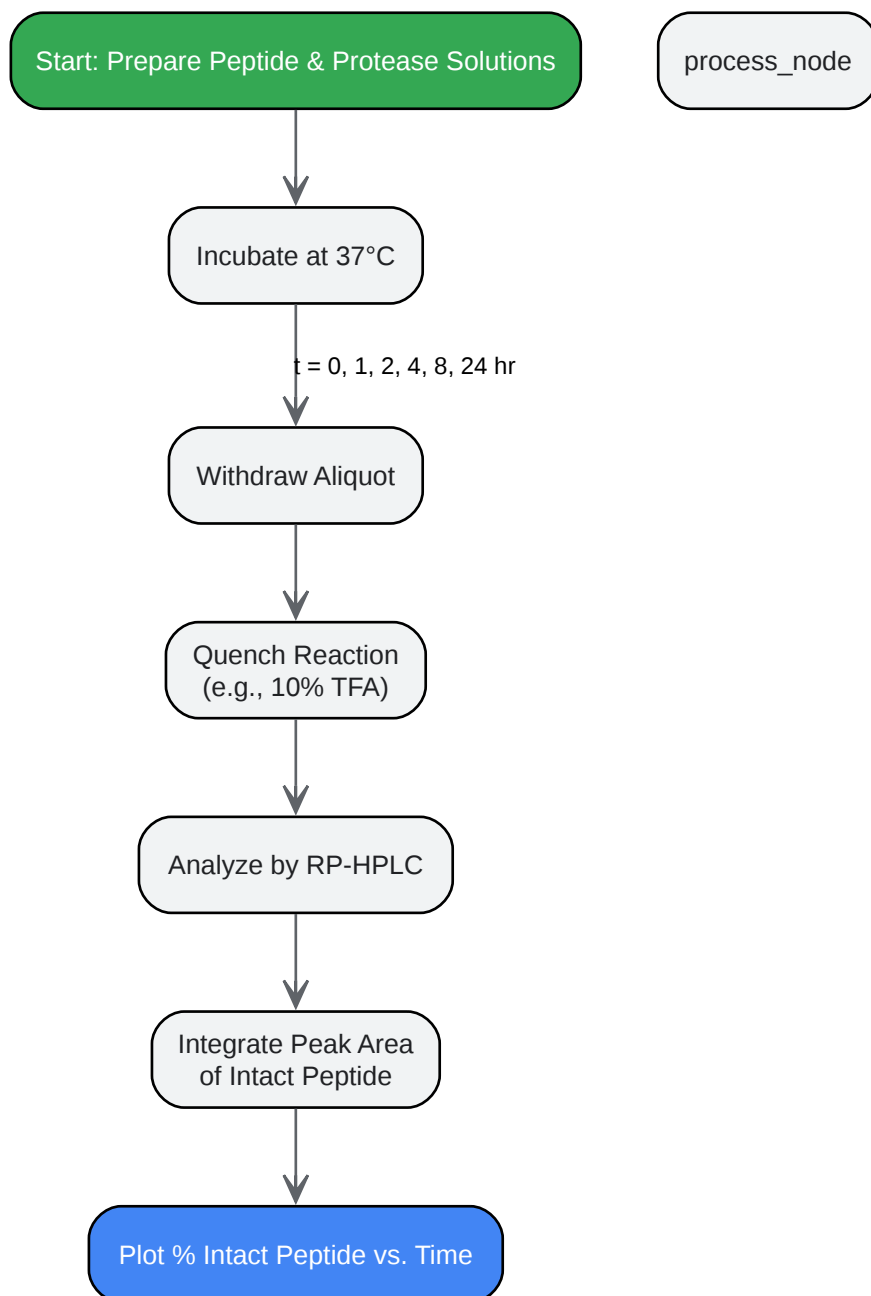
Start: Prepare Peptide & Protease Solutions

process_node

Incubate at 37°C

t = 0, 1, 2, 4, 8, 24 hr

Withdraw Aliquot

Quench Reaction (e.g., 10% TFA)

Analyze by RP-HPLC

Integrate Peak Area of Intact Peptide

Plot % Intact Peptide vs. Time